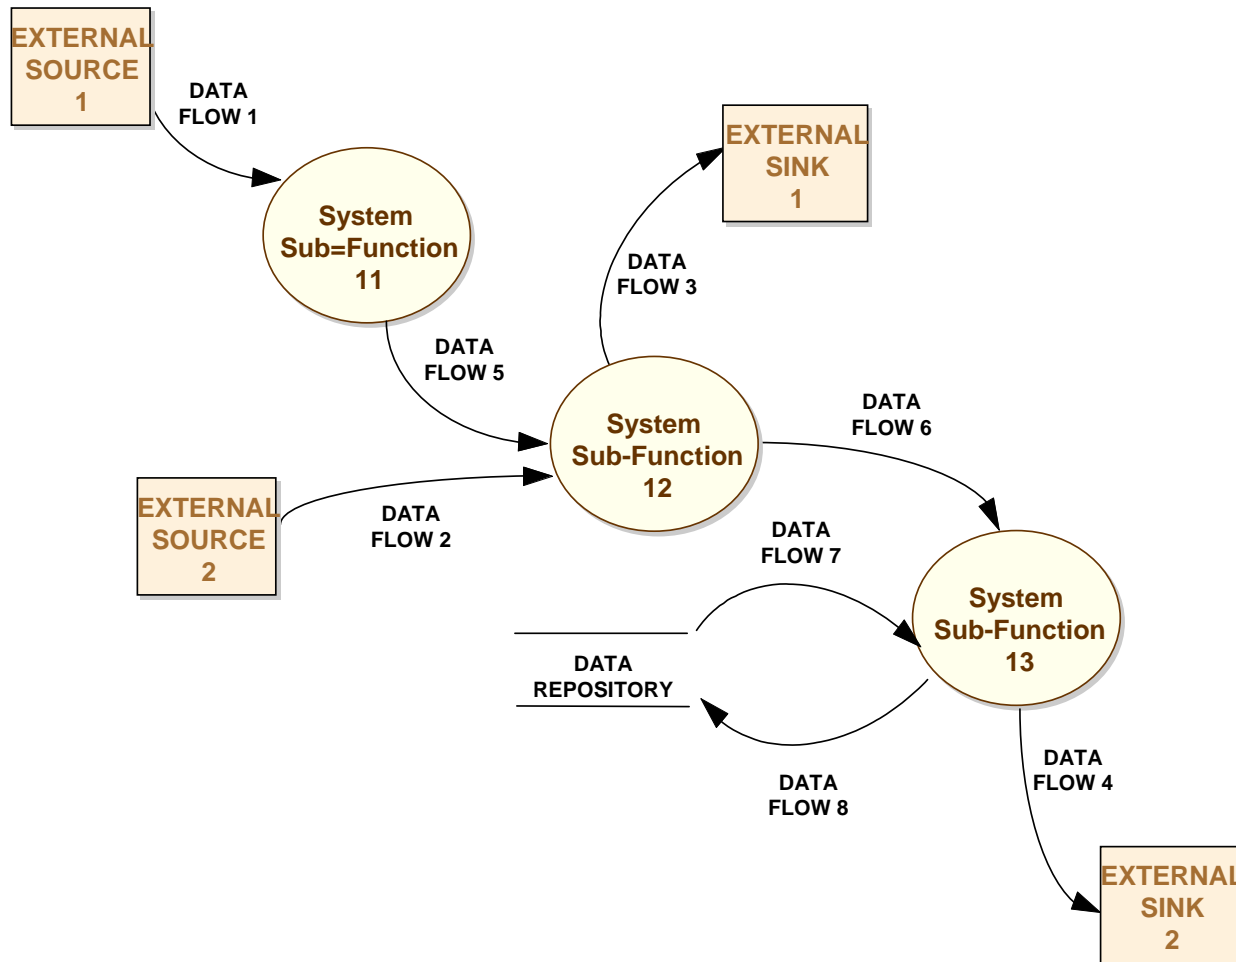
EXTERNAL SOURCE 1

DATA FLOW 1

System Sub=Function 11

EXTERNAL SINK 1

DATA FLOW 3

DATA FLOW 5

System Sub-Function 12

DATA FLOW 6

EXTERNAL SOURCE 2

DATA FLOW 2

DATA FLOW 7

System Sub-Function 13

DATA REPOSITORY

DATA FLOW 8

DATA FLOW 4

EXTERNAL SINK 2